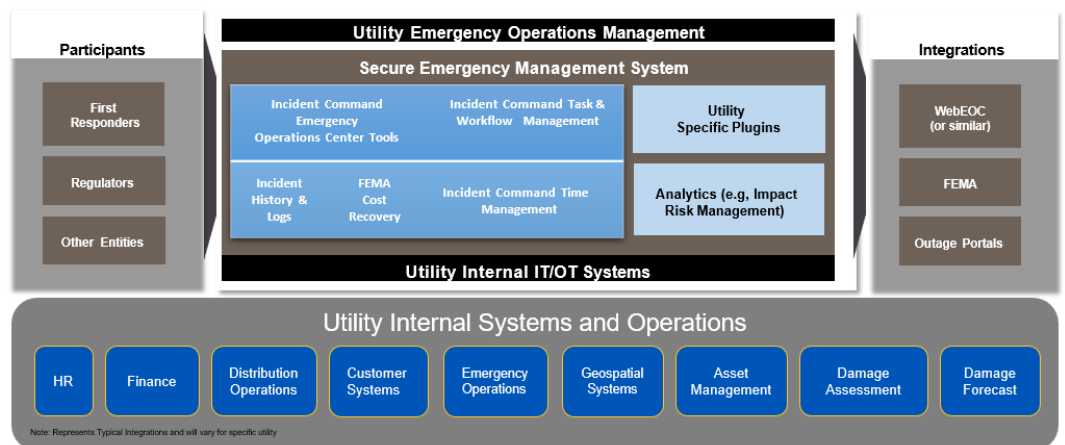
Participants

First Responders

Regulators

Other Entities

Utility Emergency Operations Management

Secure Emergency Management System

Incident Command Emergency Operations Center Tools

Incident Command Task & Workflow Management

Incident History & Logs

FEMA Cost Recovery

Incident Command Time Management

Utility Specific Plugins

Analytics (e,g, Impact Risk Management)

Utility Internal IT/OT Systems

Integrations

WebEOC (or similar)

FEMA

Outage Portals

Utility Internal Systems and Operations

HR

Finance

Distribution Operations

Customer Systems

Emergency Operations

Geospatial Systems

Asset Management

Damage Assessment

Damage Forecast

Note: Represents Typical Integrations and will vary for specific utility